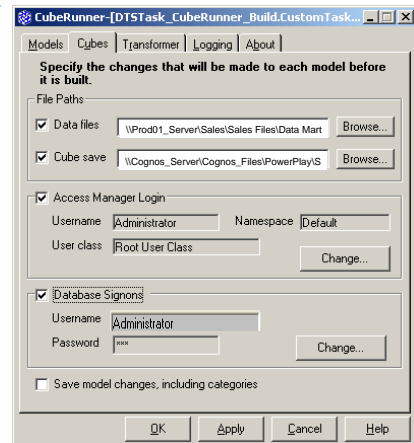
CubeRunner-[DTSTask_CubeRunner_Build.CustomTask...

Models | Cubes | Transformer | Logging | About

Specify the changes that will be made to each model before it is built.

File Paths

Data files \\Prod01_Server\Sales\Sales Files\Data Mart Browse...

Cube save \\Cognos_Server\Cognos_Files\PowerPlay\S Browse...

Access Manager Login

Username Administrator Namespace Default

User class Root User Class

Change...

Database Signons

Username Administrator

Password ***

Change...

Save model changes, including categories

OK Apply Cancel Help